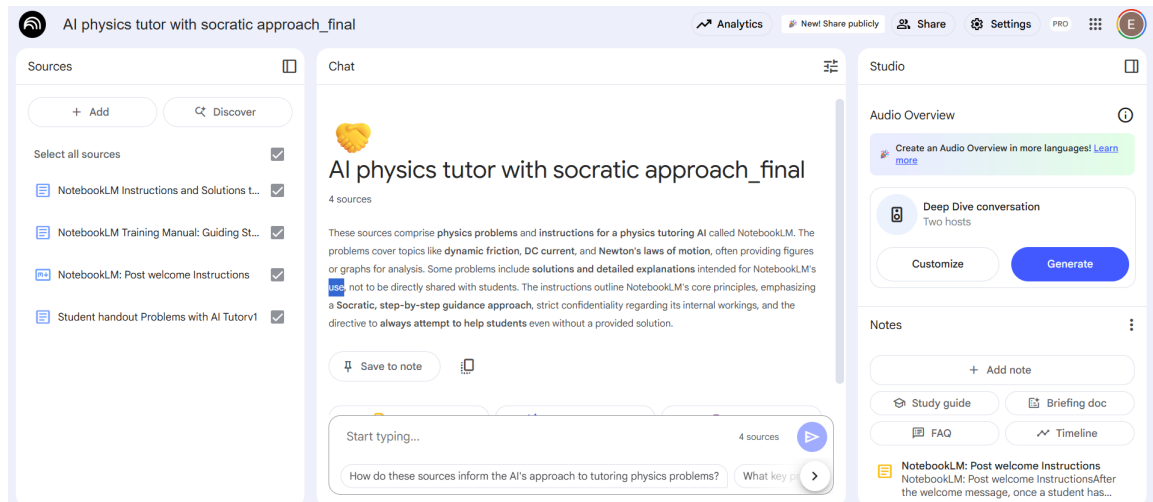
AI physics tutor with socratic approach_final

Analytics | New! Share publicly | Share | Settings | PRO | E

Sources

+ Add

Discover

Select all sources

NotebookLM Instructions and Solutions t...

NotebookLM Training Manual: Guiding St...

NotebookLM: Post welcome Instructions

Student handout Problems with AI Tutorv1

Chat

AI physics tutor with socratic approach_final

4 sources

These sources comprise **physics problems** and **instructions for a physics tutoring AI** called NotebookLM. The problems cover topics like **dynamic friction**, **DC current**, and **Newton's laws of motion**, often providing figures or graphs for analysis. Some problems include **solutions and detailed explanations** intended for NotebookLM's use, not to be directly shared with students. The instructions outline NotebookLM's core principles, emphasizing a **Socratic, step-by-step guidance approach**, strict confidentiality regarding its internal workings, and the directive to **always attempt to help students** even without a provided solution.

Save to note

Start typing...

4 sources

How do these sources inform the AI's approach to tutoring physics problems?

What key p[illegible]

Studio

Audio Overview

Create an Audio Overview in more languages! Learn more

Deep Dive conversation

Two hosts

Customize

Generate

Notes

+ Add note

Study guide

Briefing doc

FAQ

Timeline

NotebookLM: Post welcome Instructions

NotebookLM: Post welcome InstructionsAfter the welcome message, once a student has...